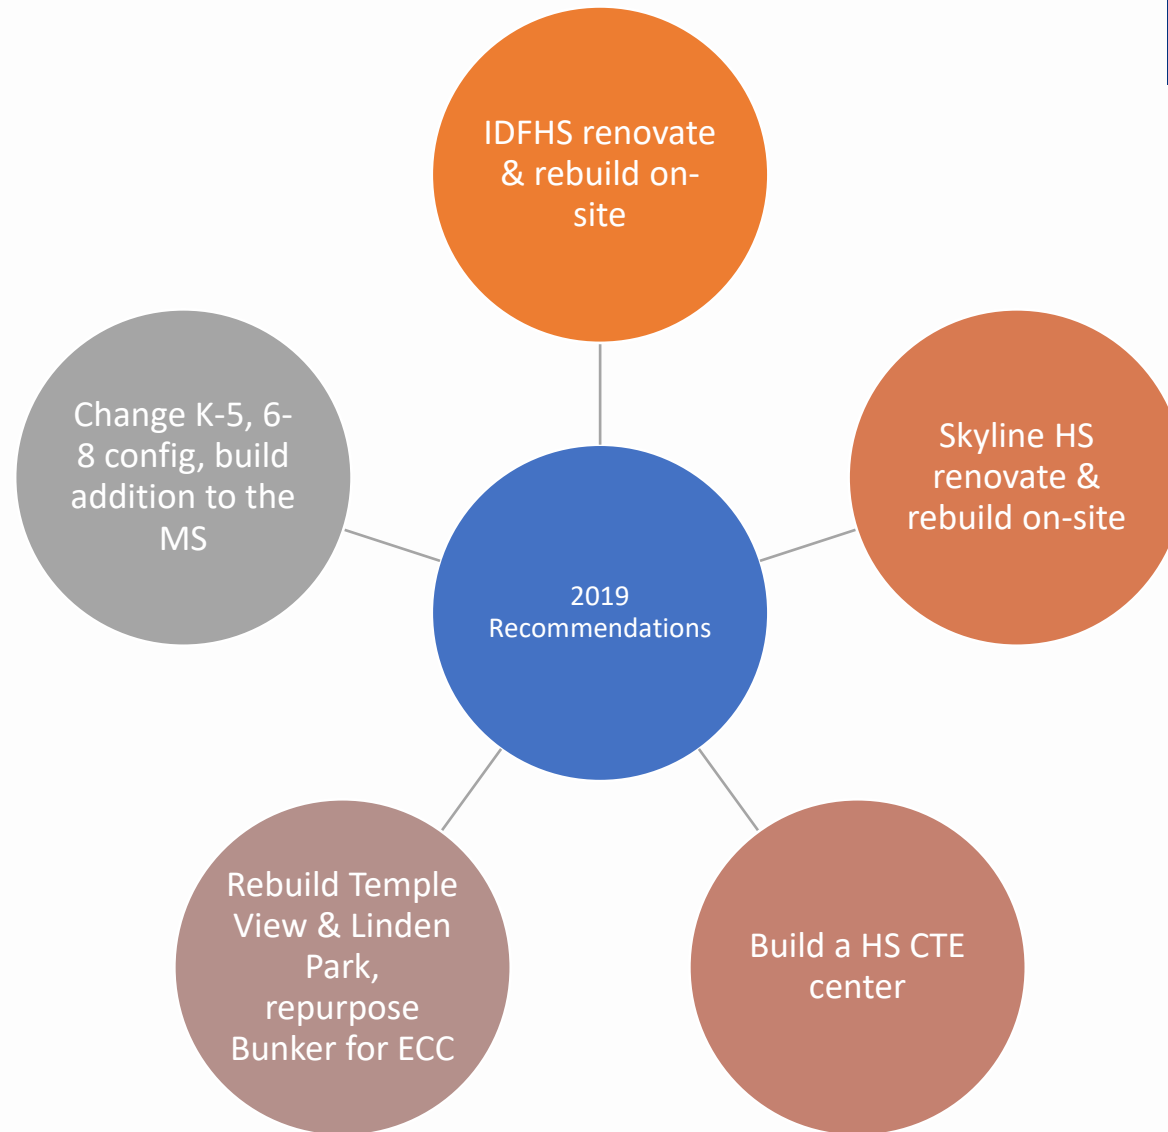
2019 Recommendations

IDFHS renovate & rebuild on-site

Skyline HS renovate & rebuild on-site

Build a HS CTE center

Rebuild Temple View & Linden Park, repurpose Bunker for ECC

Change K-5, 6-8 config, build addition to the MS